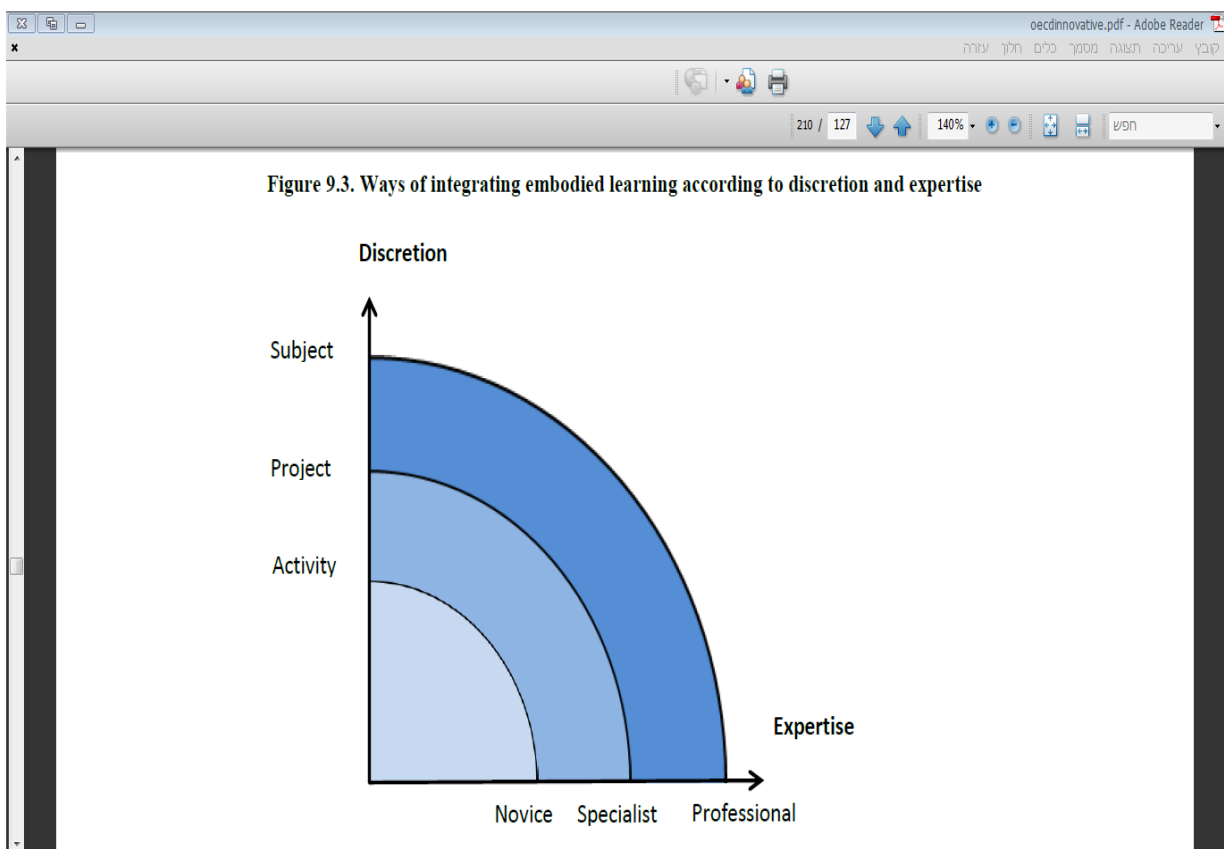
oecdinnovative.pdf - Adobe Reader

קובץ עריכה תצוגה מסמך כלים חלון עזרה

210 / 127

140%

חפש

Figure 9.3. Ways of integrating embodied learning according to discretion and expertise

Discretion

Subject

Project

Activity

Expertise

Novice Specialist Professional